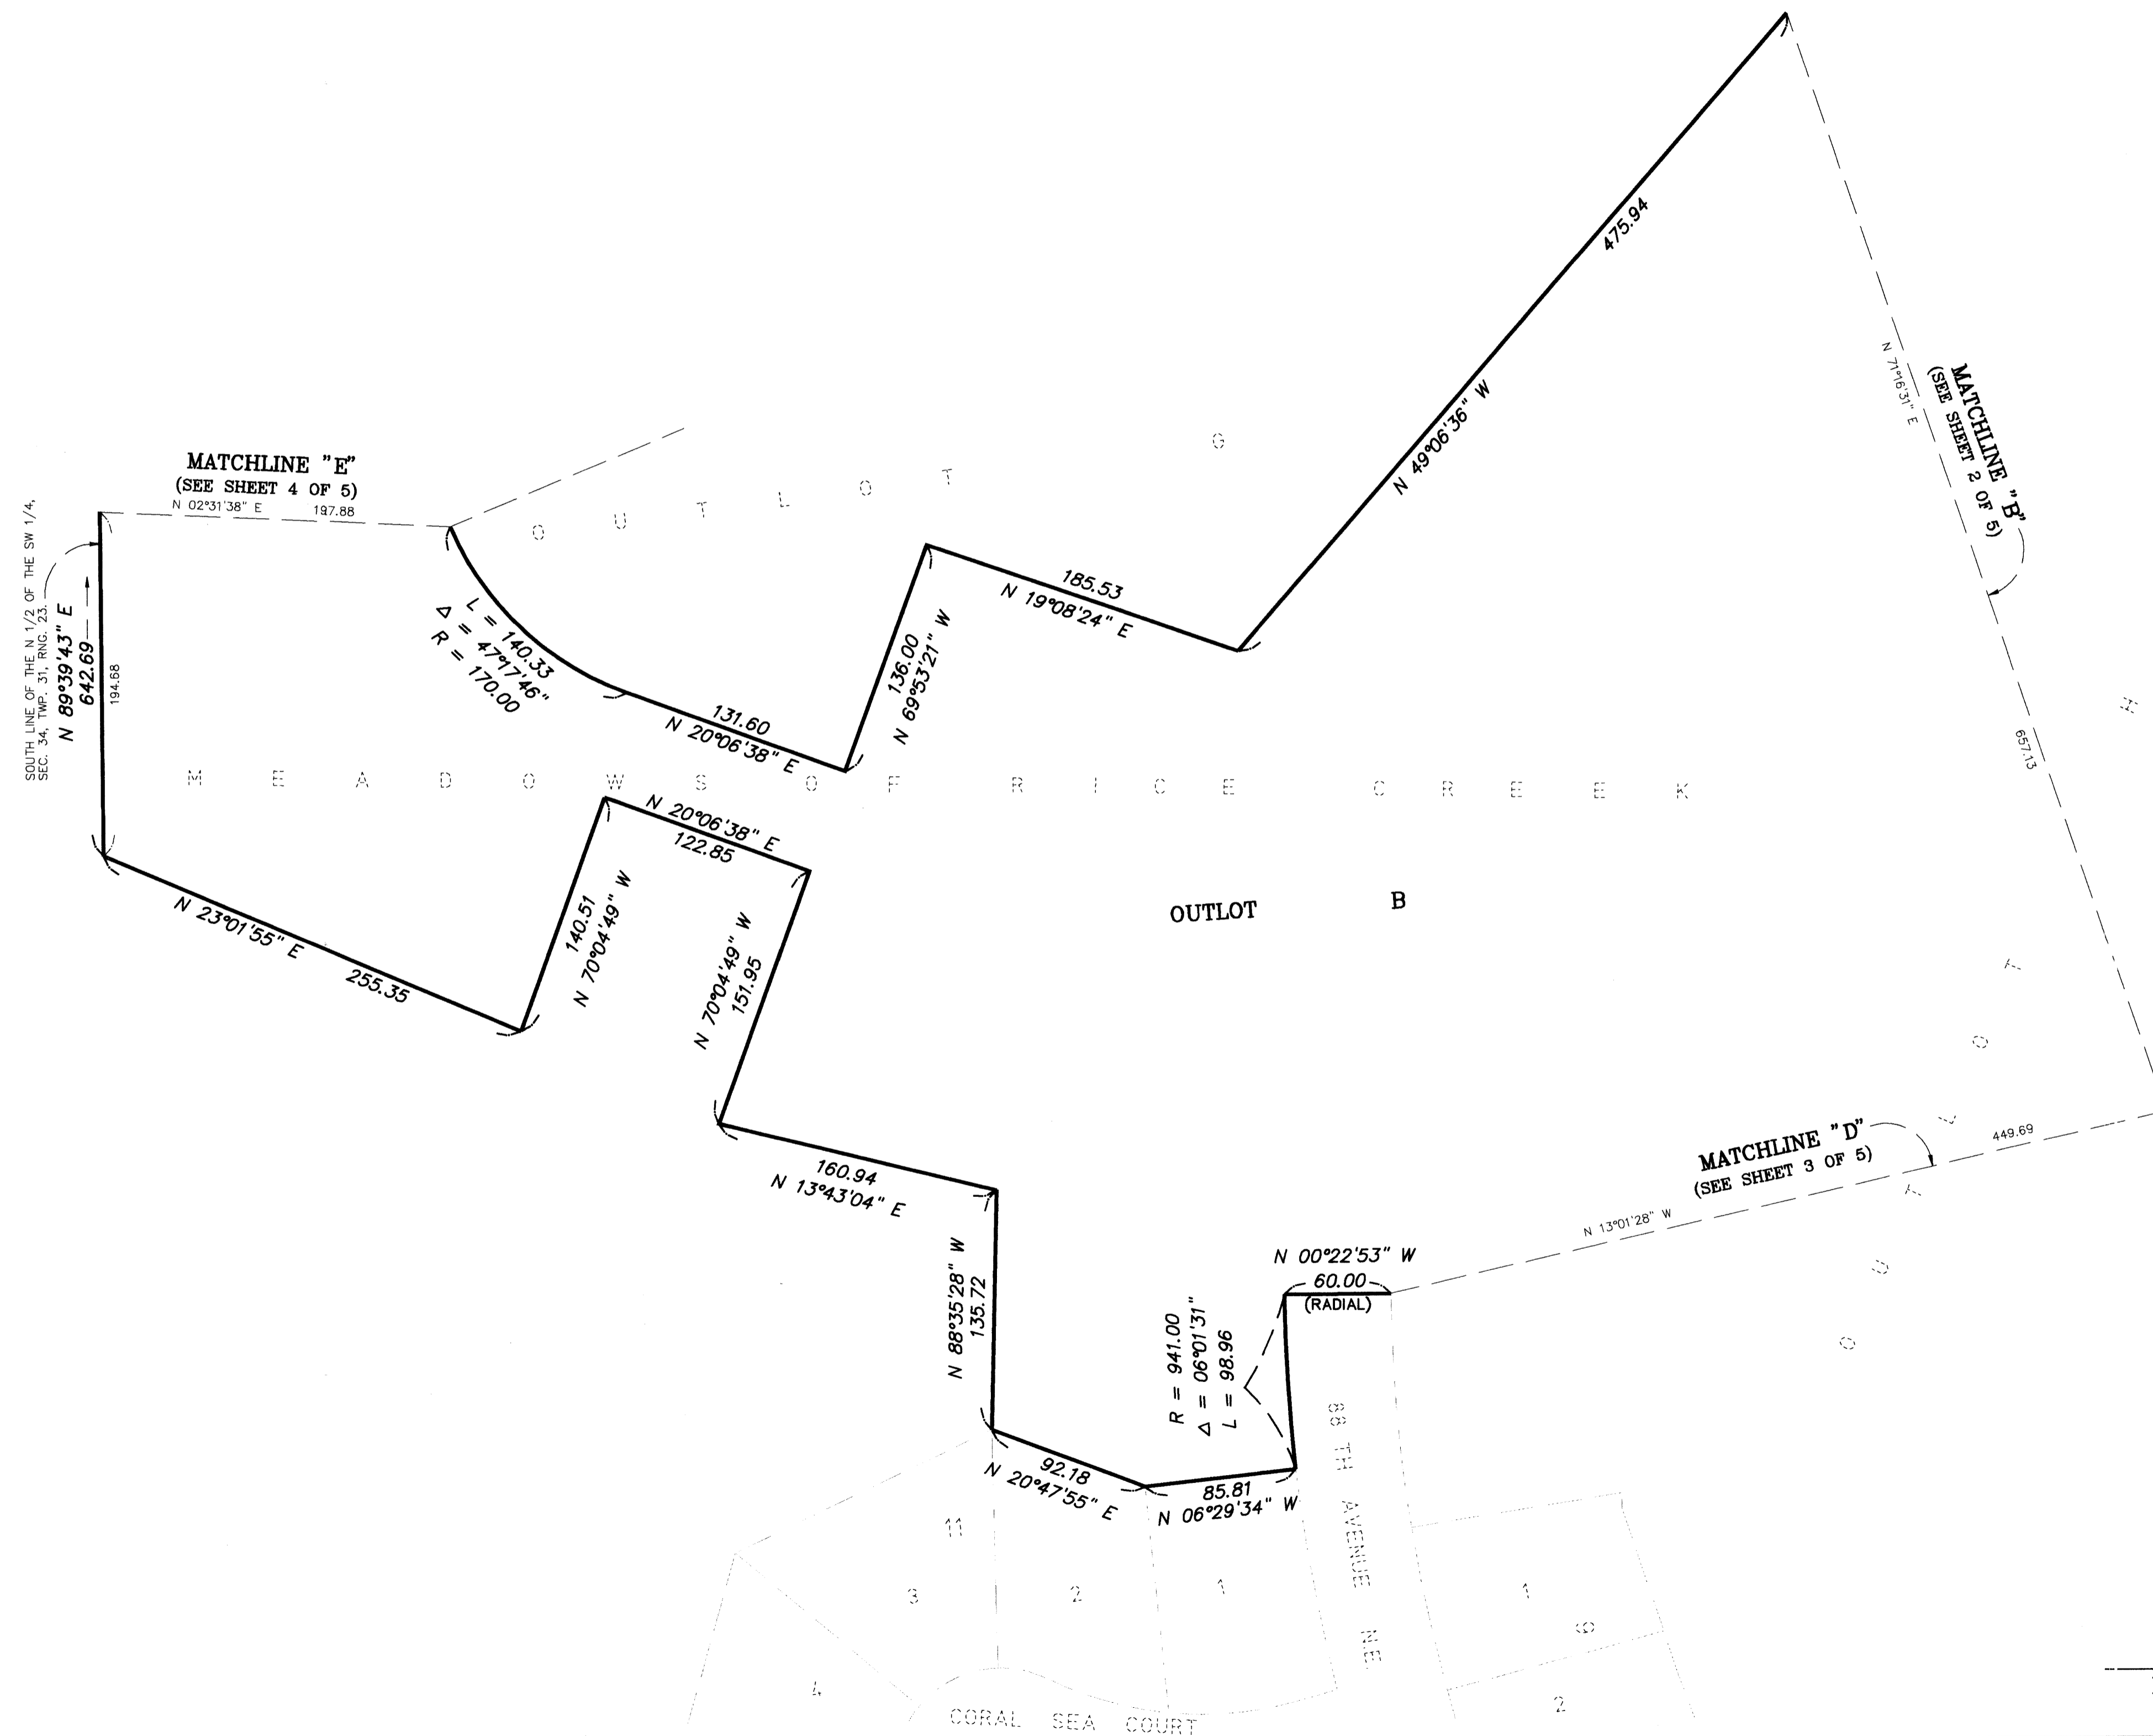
MATCHLINE "E"
(SEE SHEET 4 OF 5)
N 02°31'38" E 197.88

SOUTH LINE OF THE N 1/2 OF THE SW 1/4, SEC. 34, TWP. 31, RNG. 23.
N 89°39'43" E
642.69
194.68

L = 140.33
Δ = 47°17'46"
R = 170.00

O U T L O T G

131.60
N 20°06'38" E

136.00
N 69°53'21" W

185.53
N 19°08'24" E

475.94
N 49°06'36" W

MATCHLINE "B"
(SEE SHEET 2 OF 5)
N 71°16'31" E
657.13

M E A D O W S O F R I C E C R E E K

N 20°06'38" E
122.85

N 23°01'55" E
255.35

140.51
N 70°04'49" W

N 70°04'49" W
151.95

OUTLOT B

160.94
N 13°43'04" E

N 88°35'28" W
135.72

MATCHLINE "D"
(SEE SHEET 3 OF 5)
449.69
N 13°01'28" W

N 00°22'53" W
60.00
(RADIAL)

R = 941.00
Δ = 06°01'31"
L = 98.96

92.18
N 20°47'55" E

85.81
N 06°29'34" W

88 TH AVENUE N.E.

11
3
2
1
1
2
4

CORAL SEA COURT